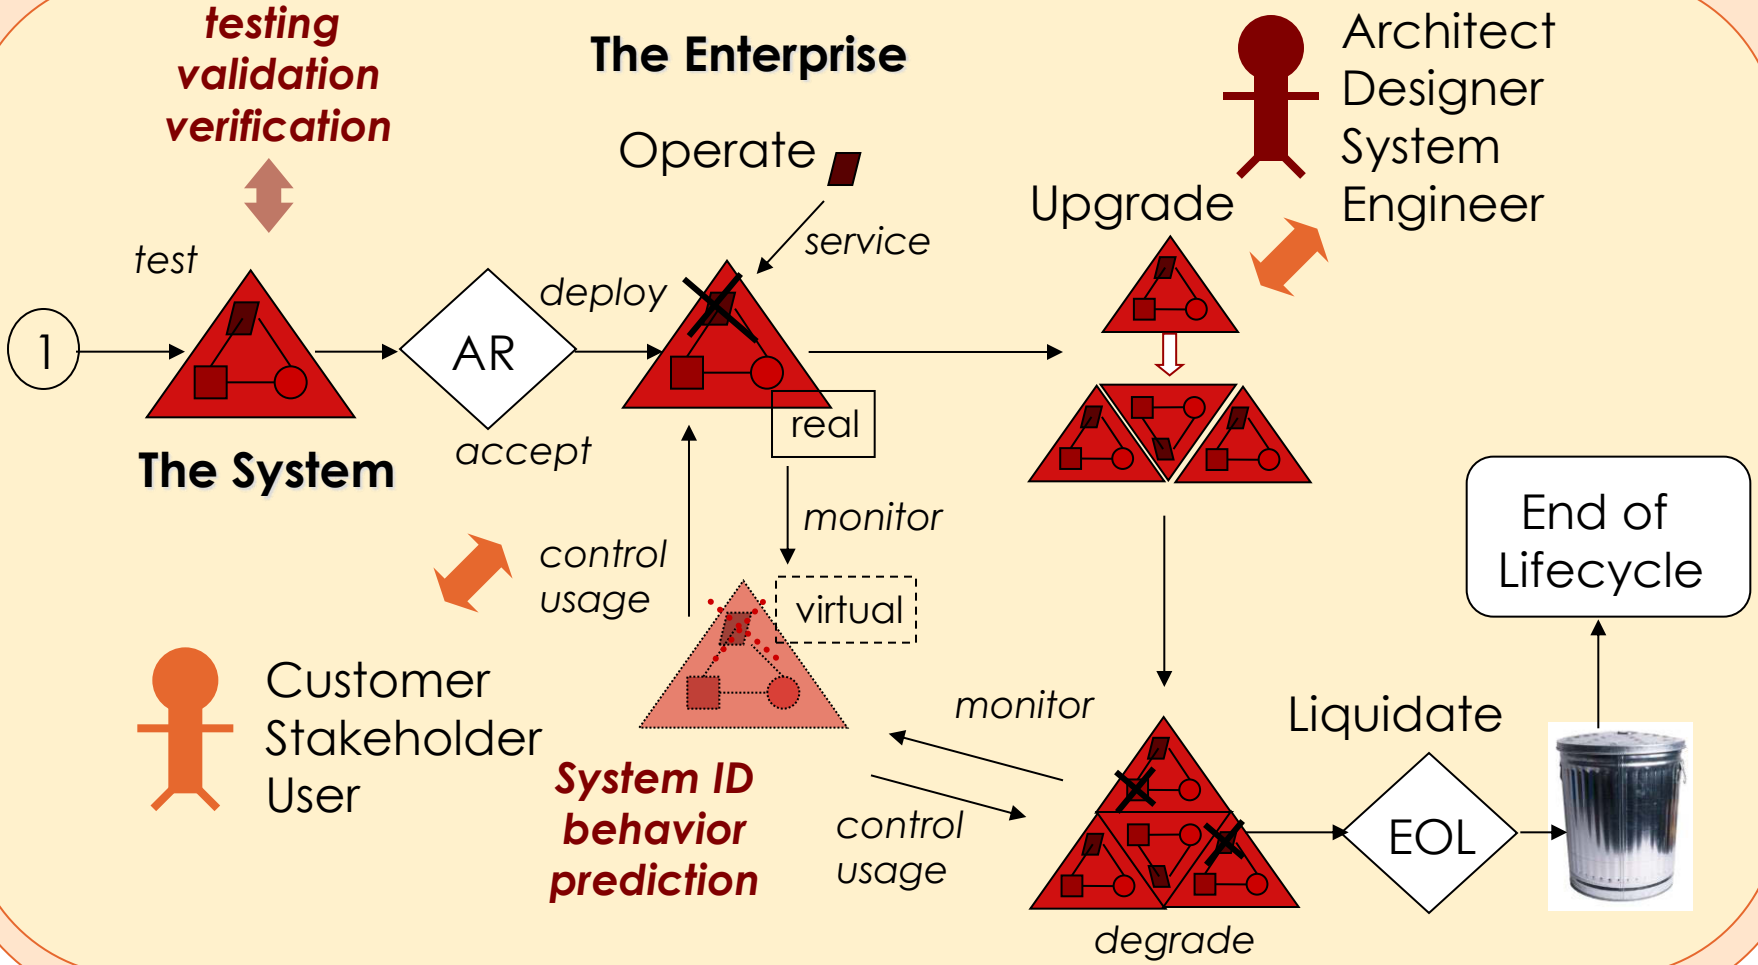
testing
validation
verification

The Enterprise

Operate

Architect
Designer
System
Engineer

Upgrade

service

test

deploy

1

AR

real

The System

accept

monitor

End of
Lifecycle

control
usage

virtual

Customer
Stakeholder
User

monitor

Liquidate

System ID
behavior
prediction

control
usage

EOL

degrade